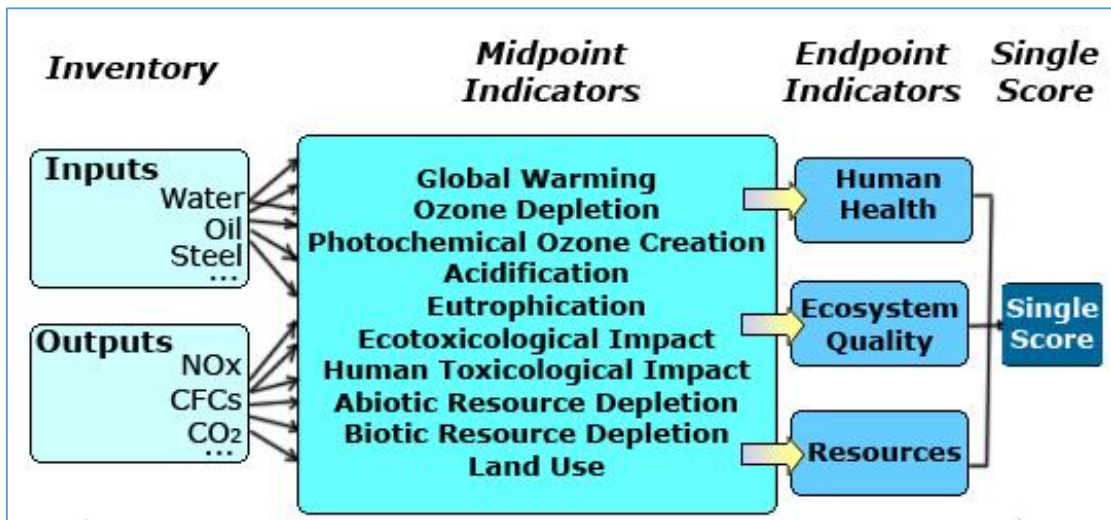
Inventory

Midpoint Indicators

Endpoint Indicators

Single Score

Inputs
Water
Oil
Steel
...

Outputs
NOx
CFCs
$CO_2$
...

Global Warming
Ozone Depletion
Photochemical Ozone Creation
Acidification
Eutrophication
Ecotoxicological Impact
Human Toxicological Impact
Abiotic Resource Depletion
Biotic Resource Depletion
Land Use

Human Health

Ecosystem Quality

Resources

Single Score